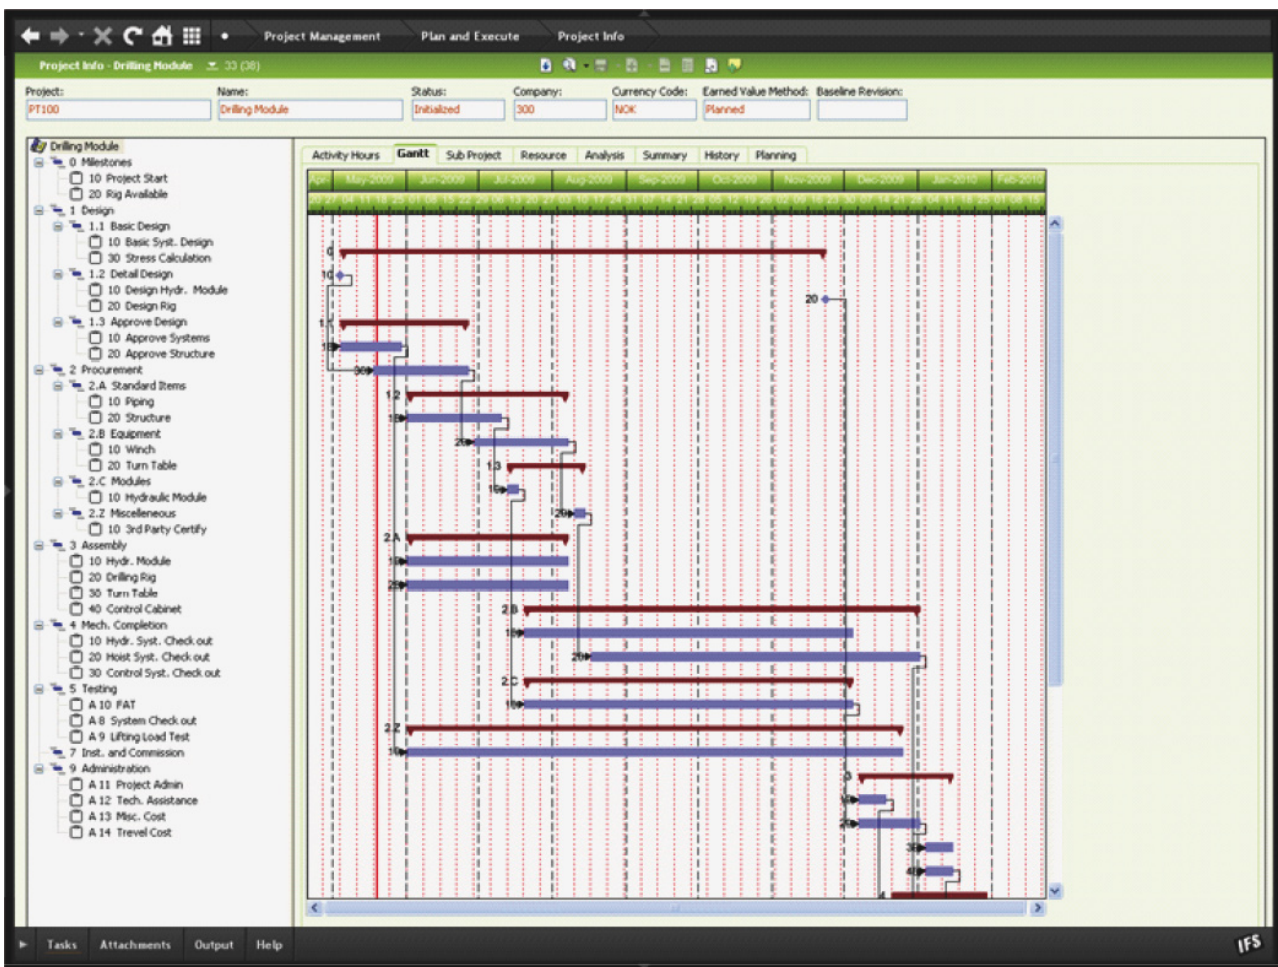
Project Management   Plan and Execute   Project Info

Project Info - Drilling Module   33 (38)

Project: PT100
Name: Drilling Module
Status: Initialized
Company: 300
Currency Code: NOK
Earned Value Method: Planned
Baseline Revision:

Drilling Module
0 Milestones
10 Project Start
20 Rig Available
1 Design
1.1 Basic Design
10 Basic Syst. Design
30 Stress Calculation
1.2 Detail Design
10 Design Hydr. Module
20 Design Rig
1.3 Approve Design
10 Approve Systems
20 Approve Structure
2 Procurement
2.A Standard Items
10 Piping
20 Structure
2.B Equipment
10 Winch
20 Turn Table
2.C Modules
10 Hydraulic Module
2.Z Miscelleneous
10 3rd Party Certify
3 Assembly
10 Hydr. Module
20 Drilling Rig
30 Turn Table
40 Control Cabinet
4 Mech. Completion
10 Hydr. Syst. Check out
20 Hoist Syst. Check out
30 Control Syst. Check out
5 Testing
A 10 FAT
A 8 System Check out
A 9 Lifting Load Test
7 Inst. and Commission
9 Administration
A 11 Project Admin
A 12 Tech. Assistance
A 13 Misc. Cost
A 14 Trevel Cost

Activity Hours   Gantt   Sub Project   Resource   Analysis   Summary   History   Planning

Apr   May-2009   Jun-2009   Jul-2009   Aug-2009   Sep-2009   Oct-2009   Nov-2009   Dec-2009   Jan-2010   Feb-2010

0
10
20
1.1
10
30
1.2
10
20
1.3
10
20
2.A
10
20
2.B
10
20
2.C
10
2.Z
10
3
10
20
30
40
4

Tasks   Attachments   Output   Help

IFS